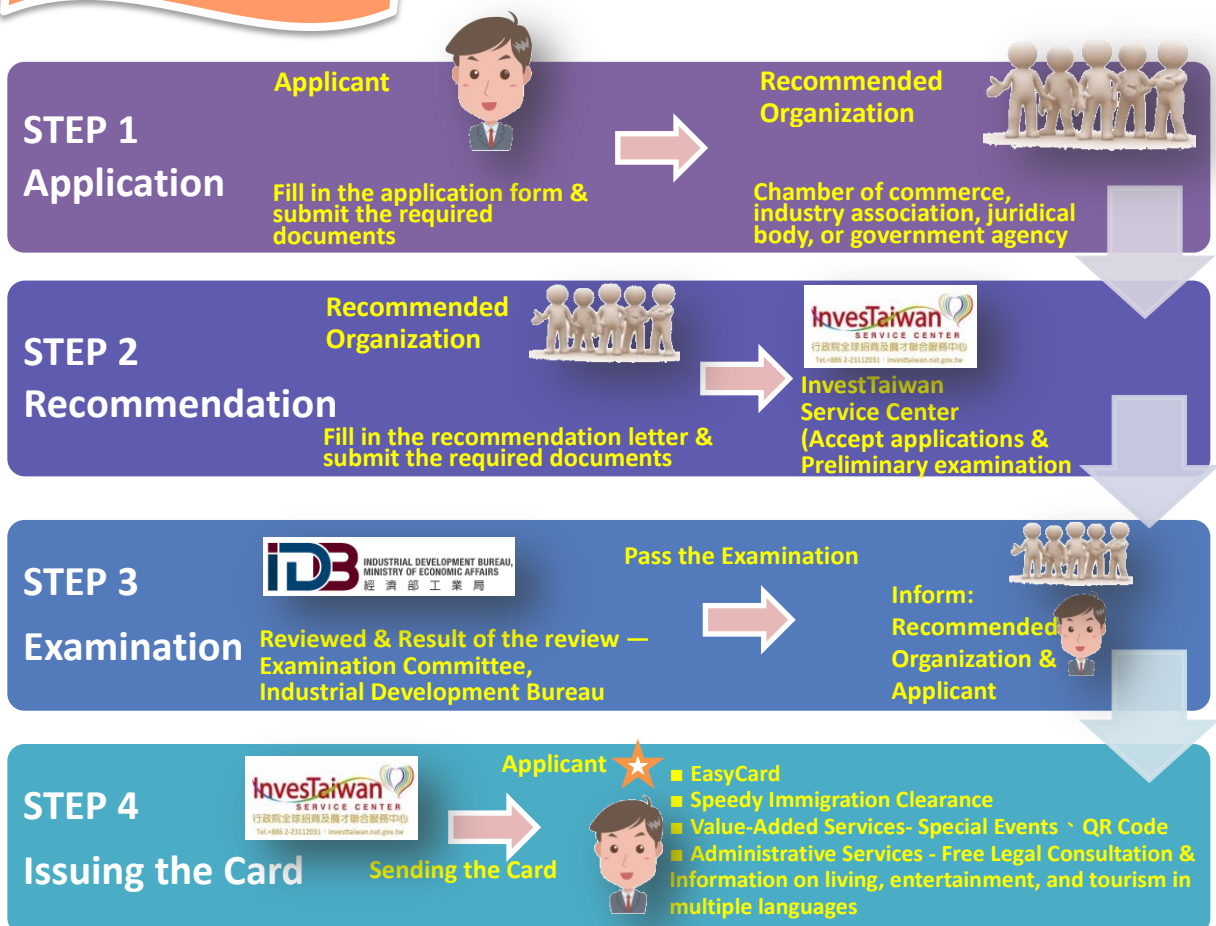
STEP 1
Application

Applicant

Fill in the application form & submit the required documents

Recommended Organization

Chamber of commerce, industry association, juridical body, or government agency

STEP 2
Recommendation

Recommended Organization

Fill in the recommendation letter & submit the required documents

InvesTaiwan SERVICE CENTER 行政院全球招商及攬才聯合服務中心 Tel:+886 2-23112031 · investtaiwan.nat.gov.tw

InvestTaiwan Service Center (Accept applications & Preliminary examination

STEP 3
Examination

IDB INDUSTRIAL DEVELOPMENT BUREAU, MINISTRY OF ECONOMIC AFFAIRS 經濟部工業局

Reviewed & Result of the review — Examination Committee, Industrial Development Bureau

Pass the Examination

Inform: Recommended Organization & Applicant

STEP 4
Issuing the Card

InvesTaiwan SERVICE CENTER 行政院全球招商及攬才聯合服務中心 Tel:+886 2-23112031 · investtaiwan.nat.gov.tw

Sending the Card

Applicant

■ EasyCard
■ Speedy Immigration Clearance
■ Value-Added Services- Special Events、QR Code
■ Administrative Services - Free Legal Consultation & Information on living, entertainment, and tourism in multiple languages